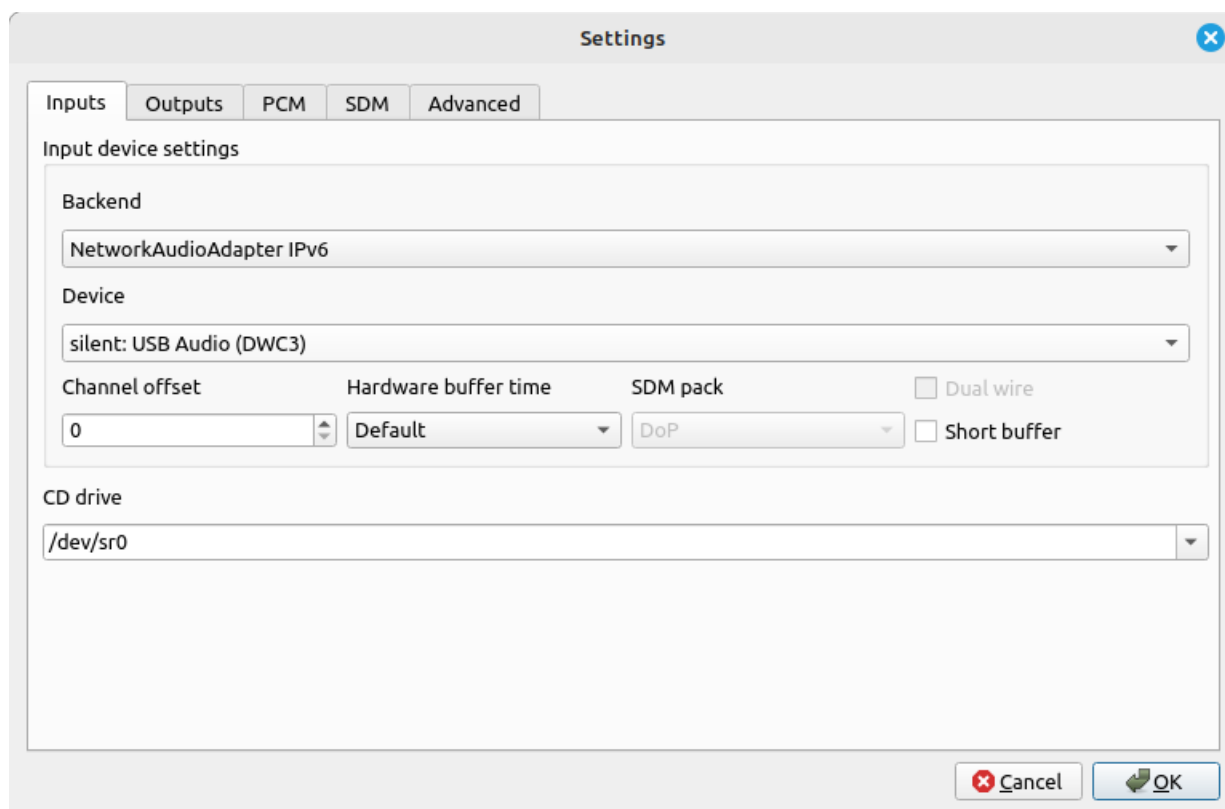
Settings

Inputs | Outputs | PCM | SDM | Advanced

Input device settings

Backend

NetworkAudioAdapter IPv6

Device

silent: USB Audio (DWC3)

Channel offset

0

Hardware buffer time

Default

SDM pack

DoP

Dual wire

Short buffer

CD drive

/dev/sr0

Cancel

OK